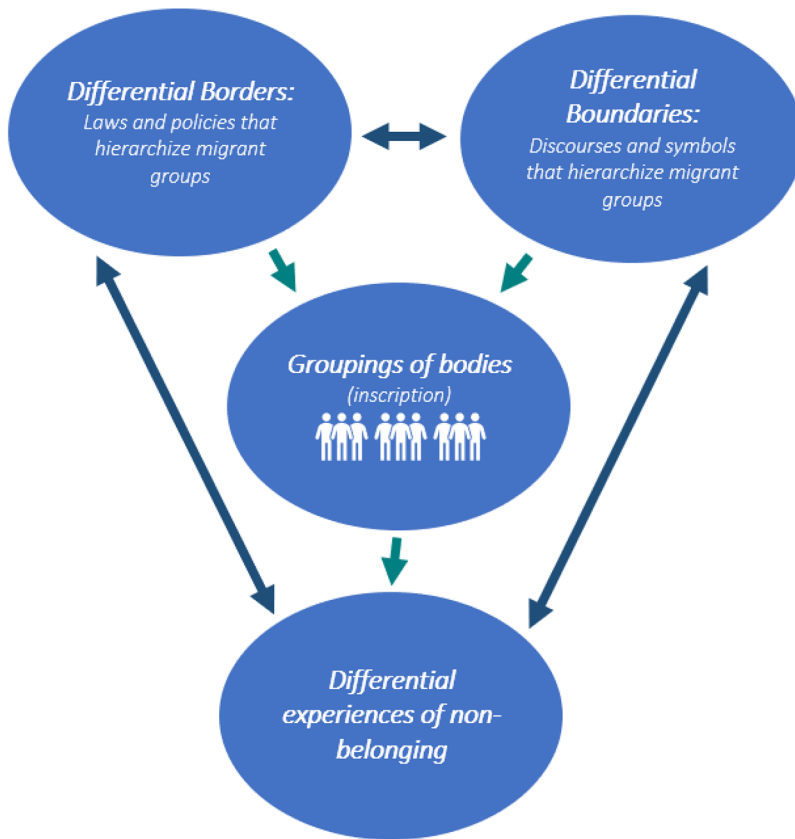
Differential Borders:
Laws and policies that hierarchize migrant groups

Differential Boundaries:
Discourses and symbols that hierarchize migrant groups

Groupings of bodies
(inscription)

Differential experiences of non-belonging